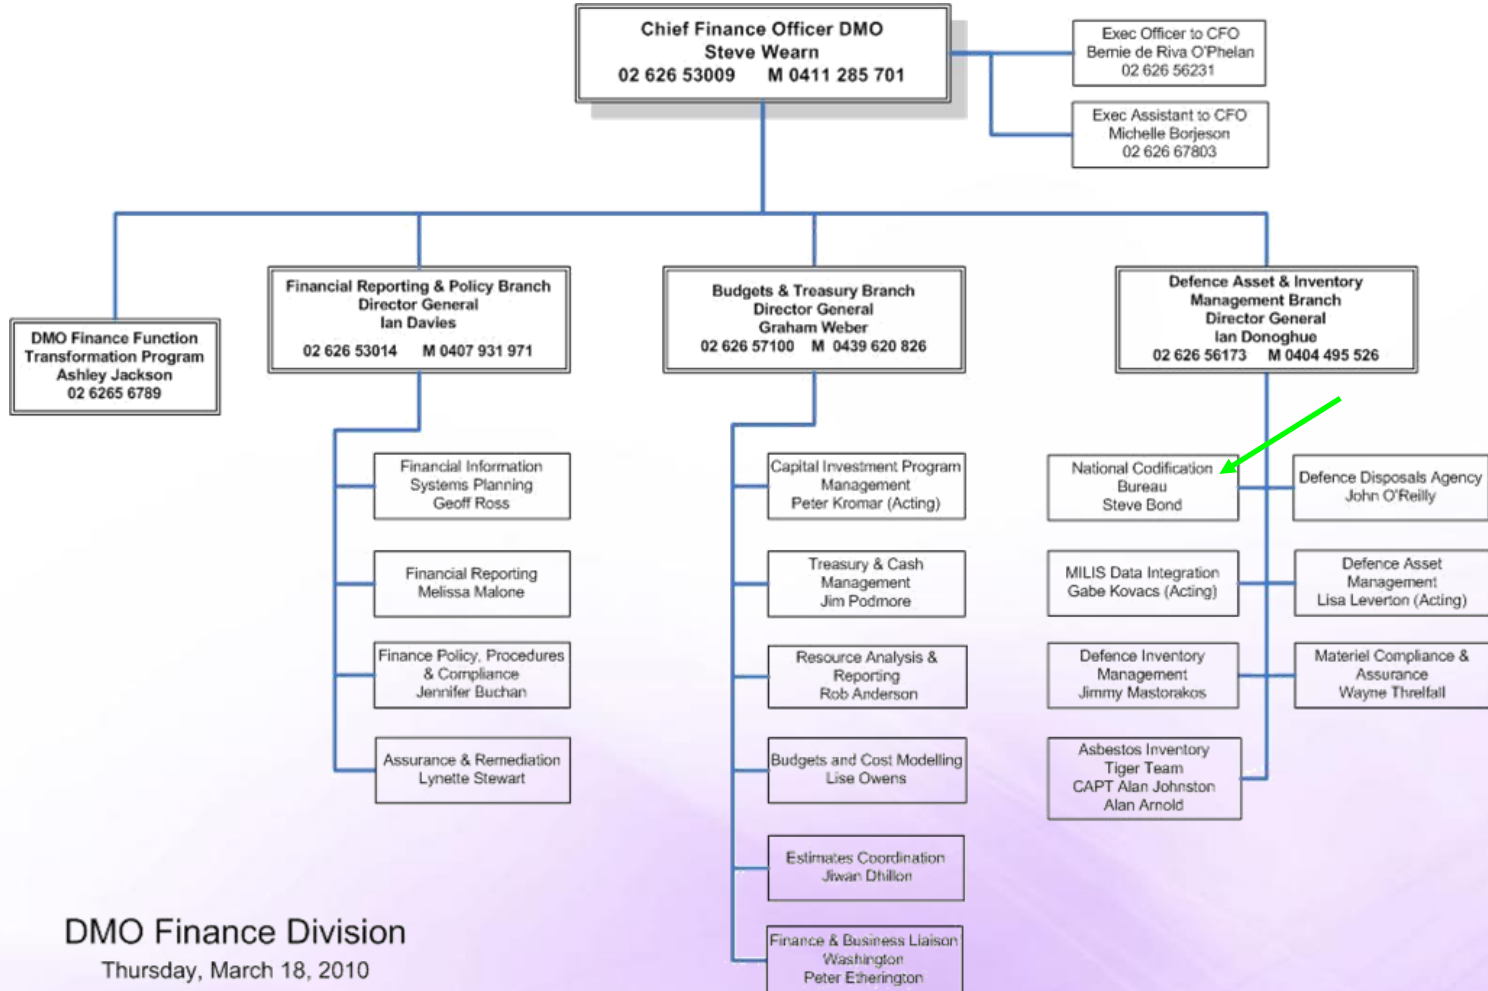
Chief Finance Officer DMO
Steve Wearn
02 626 53009 M 0411 285 701

Exec Officer to CFO
Bernie de Riva O'Phelan
02 626 56231

Exec Assistant to CFO
Michelle Borjeson
02 626 67803

DMO Finance Function Transformation Program
Ashley Jackson
02 6265 6789

Financial Reporting & Policy Branch
Director General
Ian Davies
02 626 53014 M 0407 931 971

Budgets & Treasury Branch
Director General
Graham Weber
02 626 57100 M 0439 620 826

Defence Asset & Inventory Management Branch
Director General
Ian Donoghue
02 626 56173 M 0404 495 526

Financial Information Systems Planning
Geoff Ross

Financial Reporting
Melissa Malone

Finance Policy, Procedures & Compliance
Jennifer Buchan

Assurance & Remediation
Lynette Stewart

Capital Investment Program Management
Peter Kromar (Acting)

Treasury & Cash Management
Jim Podmore

Resource Analysis & Reporting
Rob Anderson

Budgets and Cost Modelling
Lise Owens

Estimates Coordination
Jiwan Dhillon

Finance & Business Liaison Washington
Peter Etherington

National Codification Bureau
Steve Bond

MILIS Data Integration
Gabe Kovacs (Acting)

Defence Inventory Management
Jimmy Mastorakos

Asbestos Inventory Tiger Team
CAPT Alan Johnston
Alan Arnold

Defence Disposals Agency
John O'Reilly

Defence Asset Management
Lisa Leverton (Acting)

Materiel Compliance & Assurance
Wayne Threlfall

DMO Finance Division
Thursday, March 18, 2010